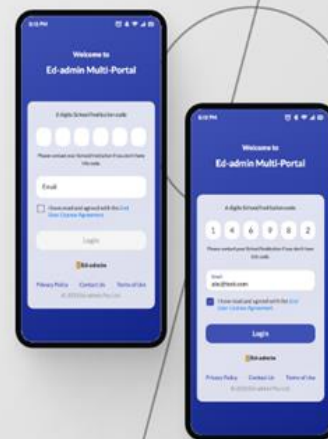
6:10 PM

Welcome to
Ed-admin Multi-Portal

6 digits School/Institution code

Please contact your School/Institution if you don't have this code.

Email

I have read and agreed with the End User License Agreement

Login

Ed-admin

Privacy Policy Contact Us Terms of Use
© 2023 Ed-admin Pty Ltd.

6:10 PM

Welcome to
Ed-admin Multi-Portal

6 digits School/Institution code

1 4 6 9 2 5

Please contact your School/Institution if you don't have this code.

Email
abc@test.com

I have read and agreed with the End User License Agreement

Login

Ed-admin

Privacy Policy Contact Us Terms of Use
© 2023 Ed-admin Pty Ltd.